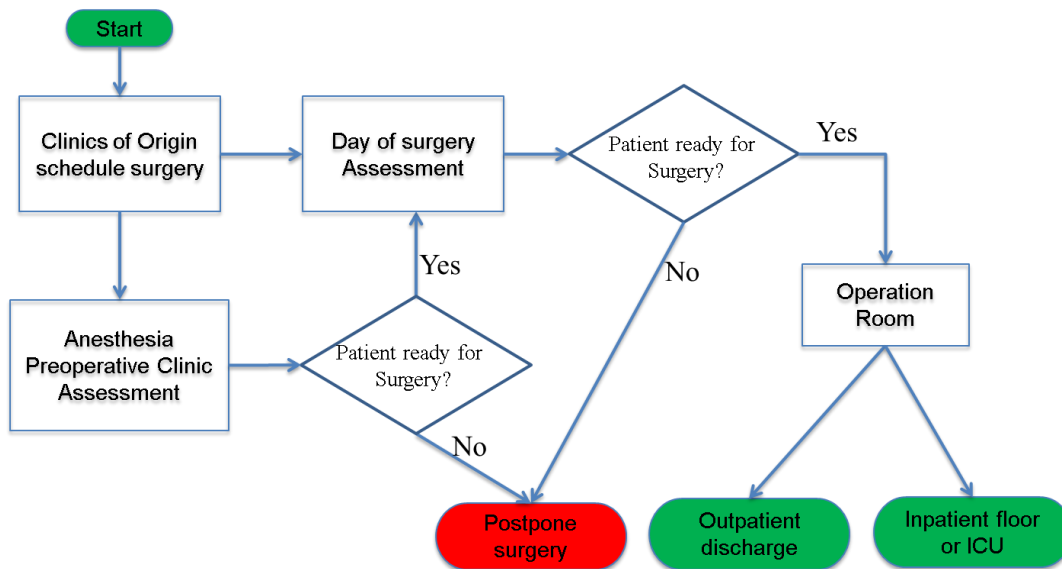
Start

Clinics of Origin schedule surgery

Day of surgery Assessment

Patient ready for Surgery?

Yes

No

Operation Room

Anesthesia Preoperative Clinic Assessment

Patient ready for Surgery?

Yes

No

Postpone surgery

Outpatient discharge

Inpatient floor or ICU